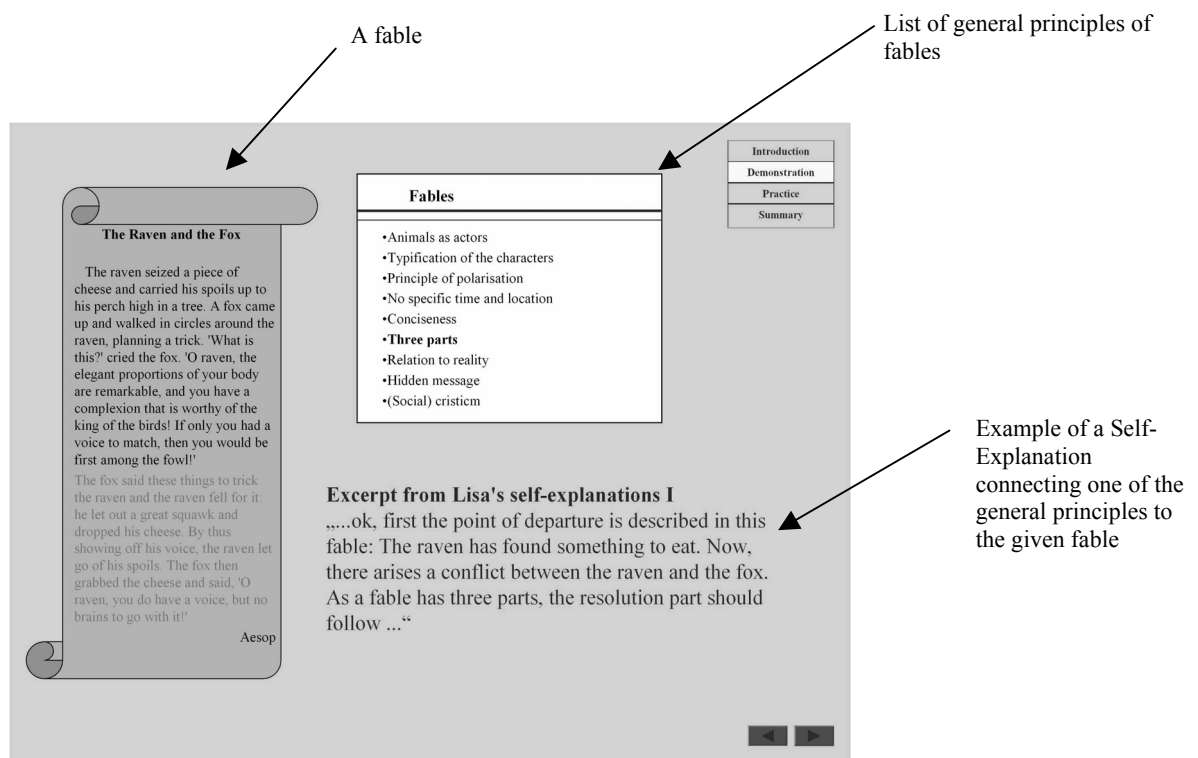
A fable

List of general principles of fables

Introduction
Demonstration
Practice
Summary

The Raven and the Fox

The raven seized a piece of cheese and carried his spoils up to his perch high in a tree. A fox came up and walked in circles around the raven, planning a trick. 'What is this?' cried the fox. 'O raven, the elegant proportions of your body are remarkable, and you have a complexion that is worthy of the king of the birds! If only you had a voice to match, then you would be first among the fowl!'

The fox said these things to trick the raven and the raven fell for it: he let out a great squawk and dropped his cheese. By thus showing off his voice, the raven let go of his spoils. The fox then grabbed the cheese and said, 'O raven, you do have a voice, but no brains to go with it!'

Aesop

Fables

•Animals as actors
•Typification of the characters
•Principle of polarisation
•No specific time and location
•Conciseness
•Three parts
•Relation to reality
•Hidden message
•(Social) cristicm

Example of a Self-Explanation connecting one of the general principles to the given fable

Excerpt from Lisa's self-explanations I
„...ok, first the point of departure is described in this fable: The raven has found something to eat. Now, there arises a conflict between the raven and the fox. As a fable has three parts, the resolution part should follow ..."